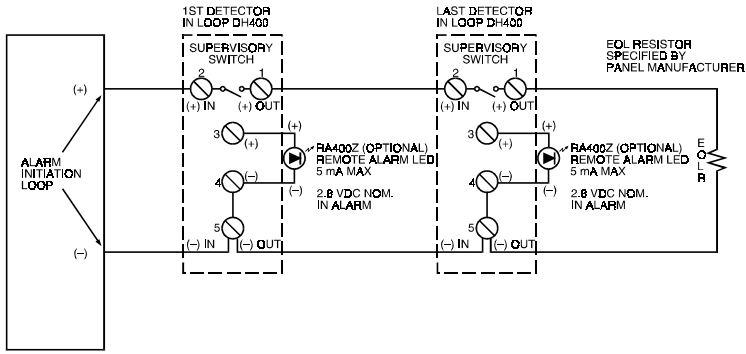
1ST DETECTOR IN LOOP DH400

LAST DETECTOR IN LOOP DH400

EOL RESISTOR SPECIFIED BY PANEL MANUFACTURER

SUPERVISORY SWITCH

2 1

(+) IN OUT

(+)

(−)

ALARM INITIATION LOOP

3

(+)

(+)

RA400Z (OPTIONAL) REMOTE ALARM LED 5 mA MAX

4 (−)

(−)

2.8 VDC NOM. IN ALARM

5

(−) IN (−) OUT

SUPERVISORY SWITCH

2 1

(+) IN OUT

3

(+)

(+)

RA400Z (OPTIONAL) REMOTE ALARM LED 5 mA MAX

4 (−)

(−)

2.8 VDC NOM. IN ALARM

5

(−) IN (−) OUT

E O L R